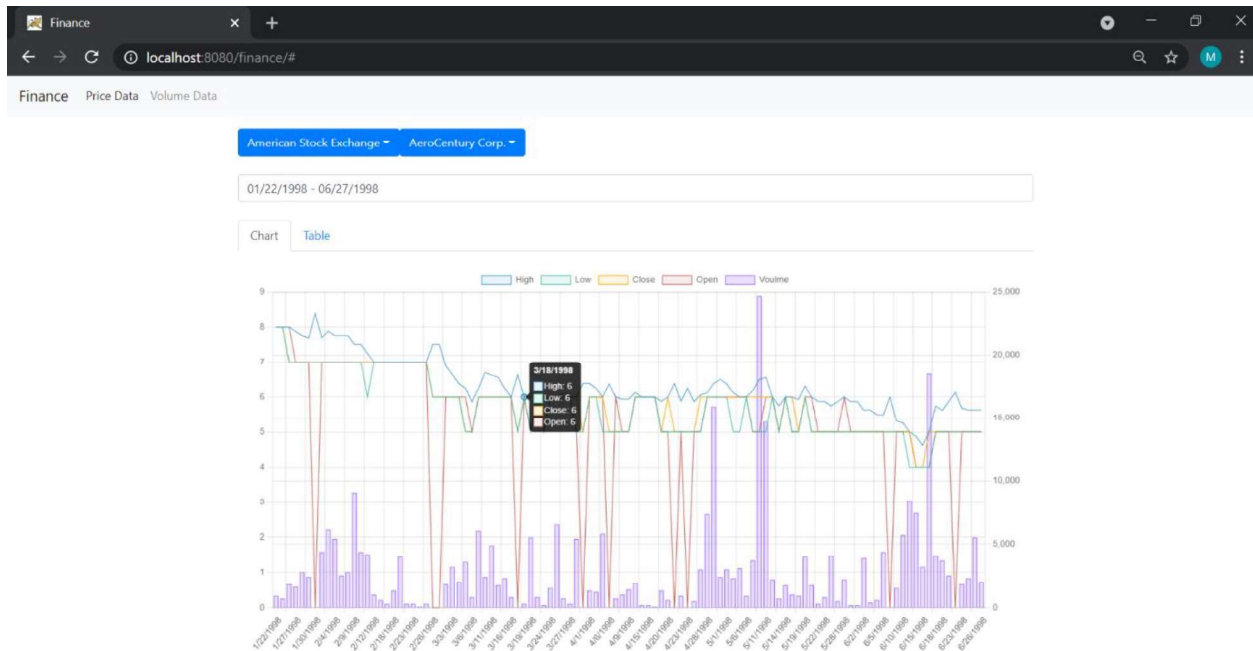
Finance

localhost:8080/finance/#

M

Finance Price Data Volume Data

American Stock Exchange ▾ AeroCentury Corp. ▾

01/22/1998 - 06/27/1998

Chart Table

High Low Close Open Vouime

9
8
7
6
5
4
3
2
1
0

25,000
20,000
15,000
10,000
5,000
0

3/18/1998
High: 6
Low: 6
Close: 6
Open: 6

1/22/1998 1/27/1998 1/30/1998 2/4/1998 2/9/1998 2/12/1998 2/18/1998 2/23/1998 2/26/1998 3/3/1998 3/6/1998 3/11/1998 3/16/1998 3/19/1998 3/24/1998 3/27/1998 4/1/1998 4/6/1998 4/9/1998 4/15/1998 4/20/1998 4/23/1998 4/28/1998 5/1/1998 5/6/1998 5/11/1998 5/14/1998 5/19/1998 5/22/1998 5/28/1998 6/2/1998 6/5/1998 6/10/1998 6/15/1998 6/18/1998 6/23/1998 6/26/1998